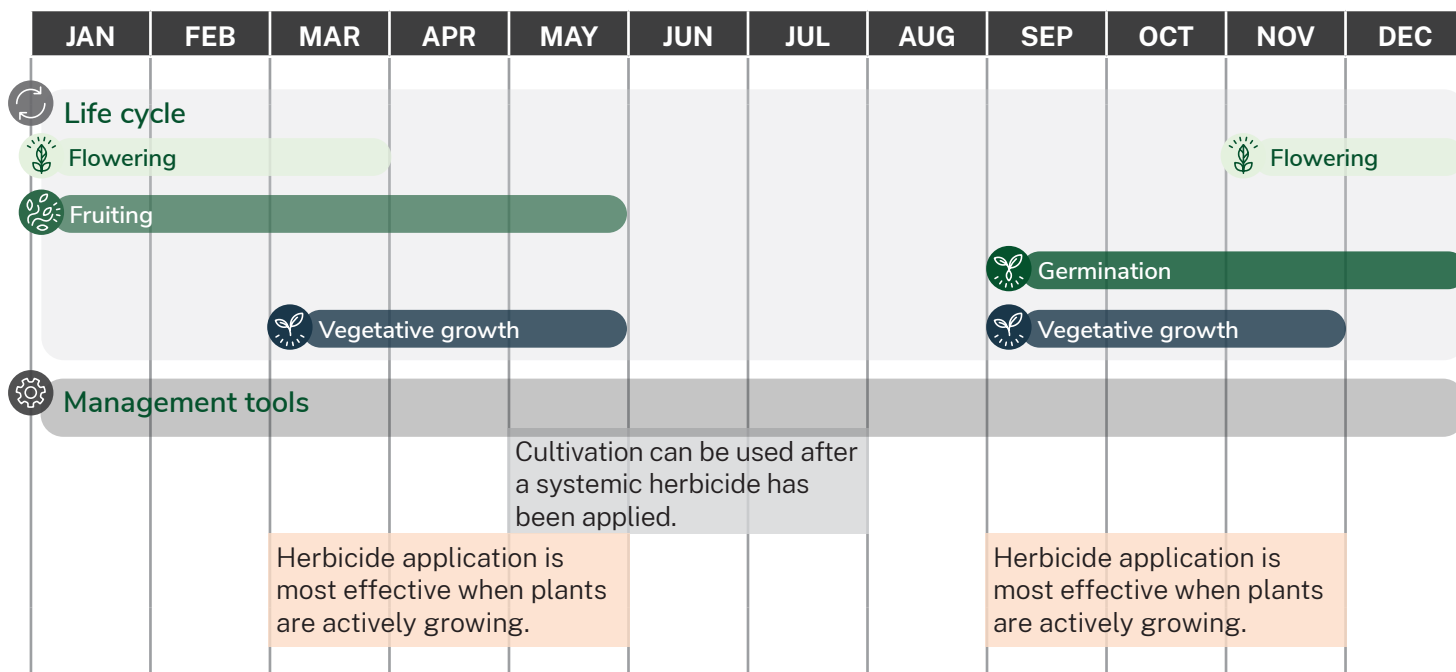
| JAN | FEB | MAR | APR | MAY | JUN | JUL | AUG | SEP | OCT | NOV | DEC |
|---|---|---|---|---|---|---|---|---|---|---|---|

Life cycle

Flowering

Flowering

Fruiting

Germination

Vegetative growth

Vegetative growth

Management tools

Cultivation can be used after a systemic herbicide has been applied.

Herbicide application is most effective when plants are actively growing.

Herbicide application is most effective when plants are actively growing.